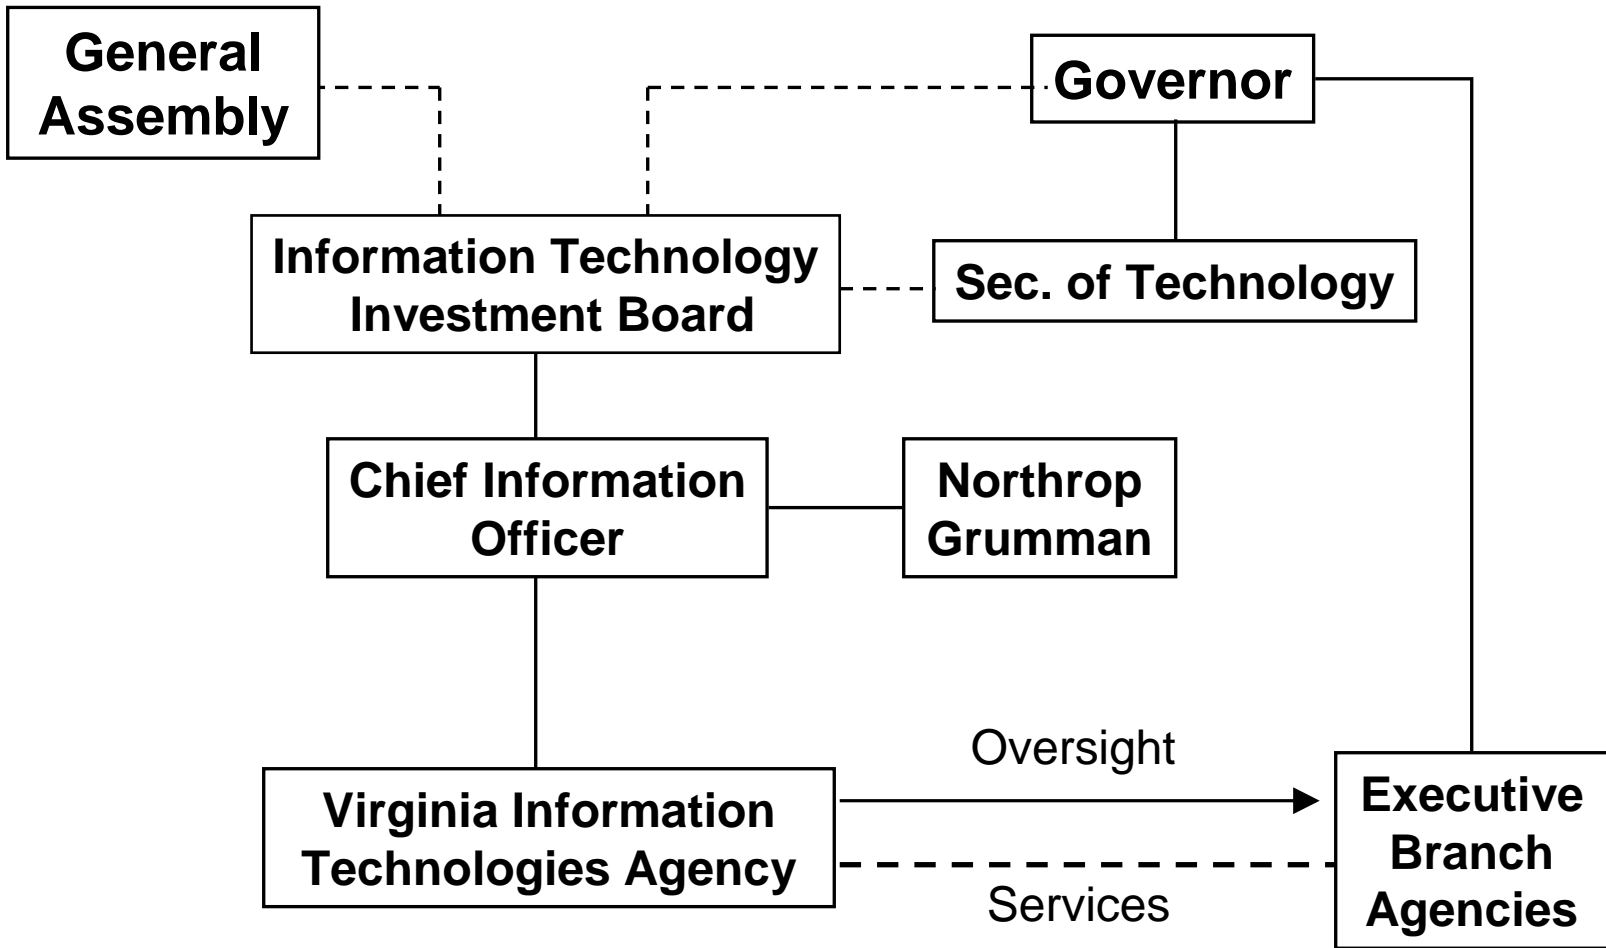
General Assembly

Governor

Information Technology Investment Board

Sec. of Technology

Chief Information Officer

Northrop Grumman

Oversight

Virginia Information Technologies Agency

Executive Branch Agencies

Services